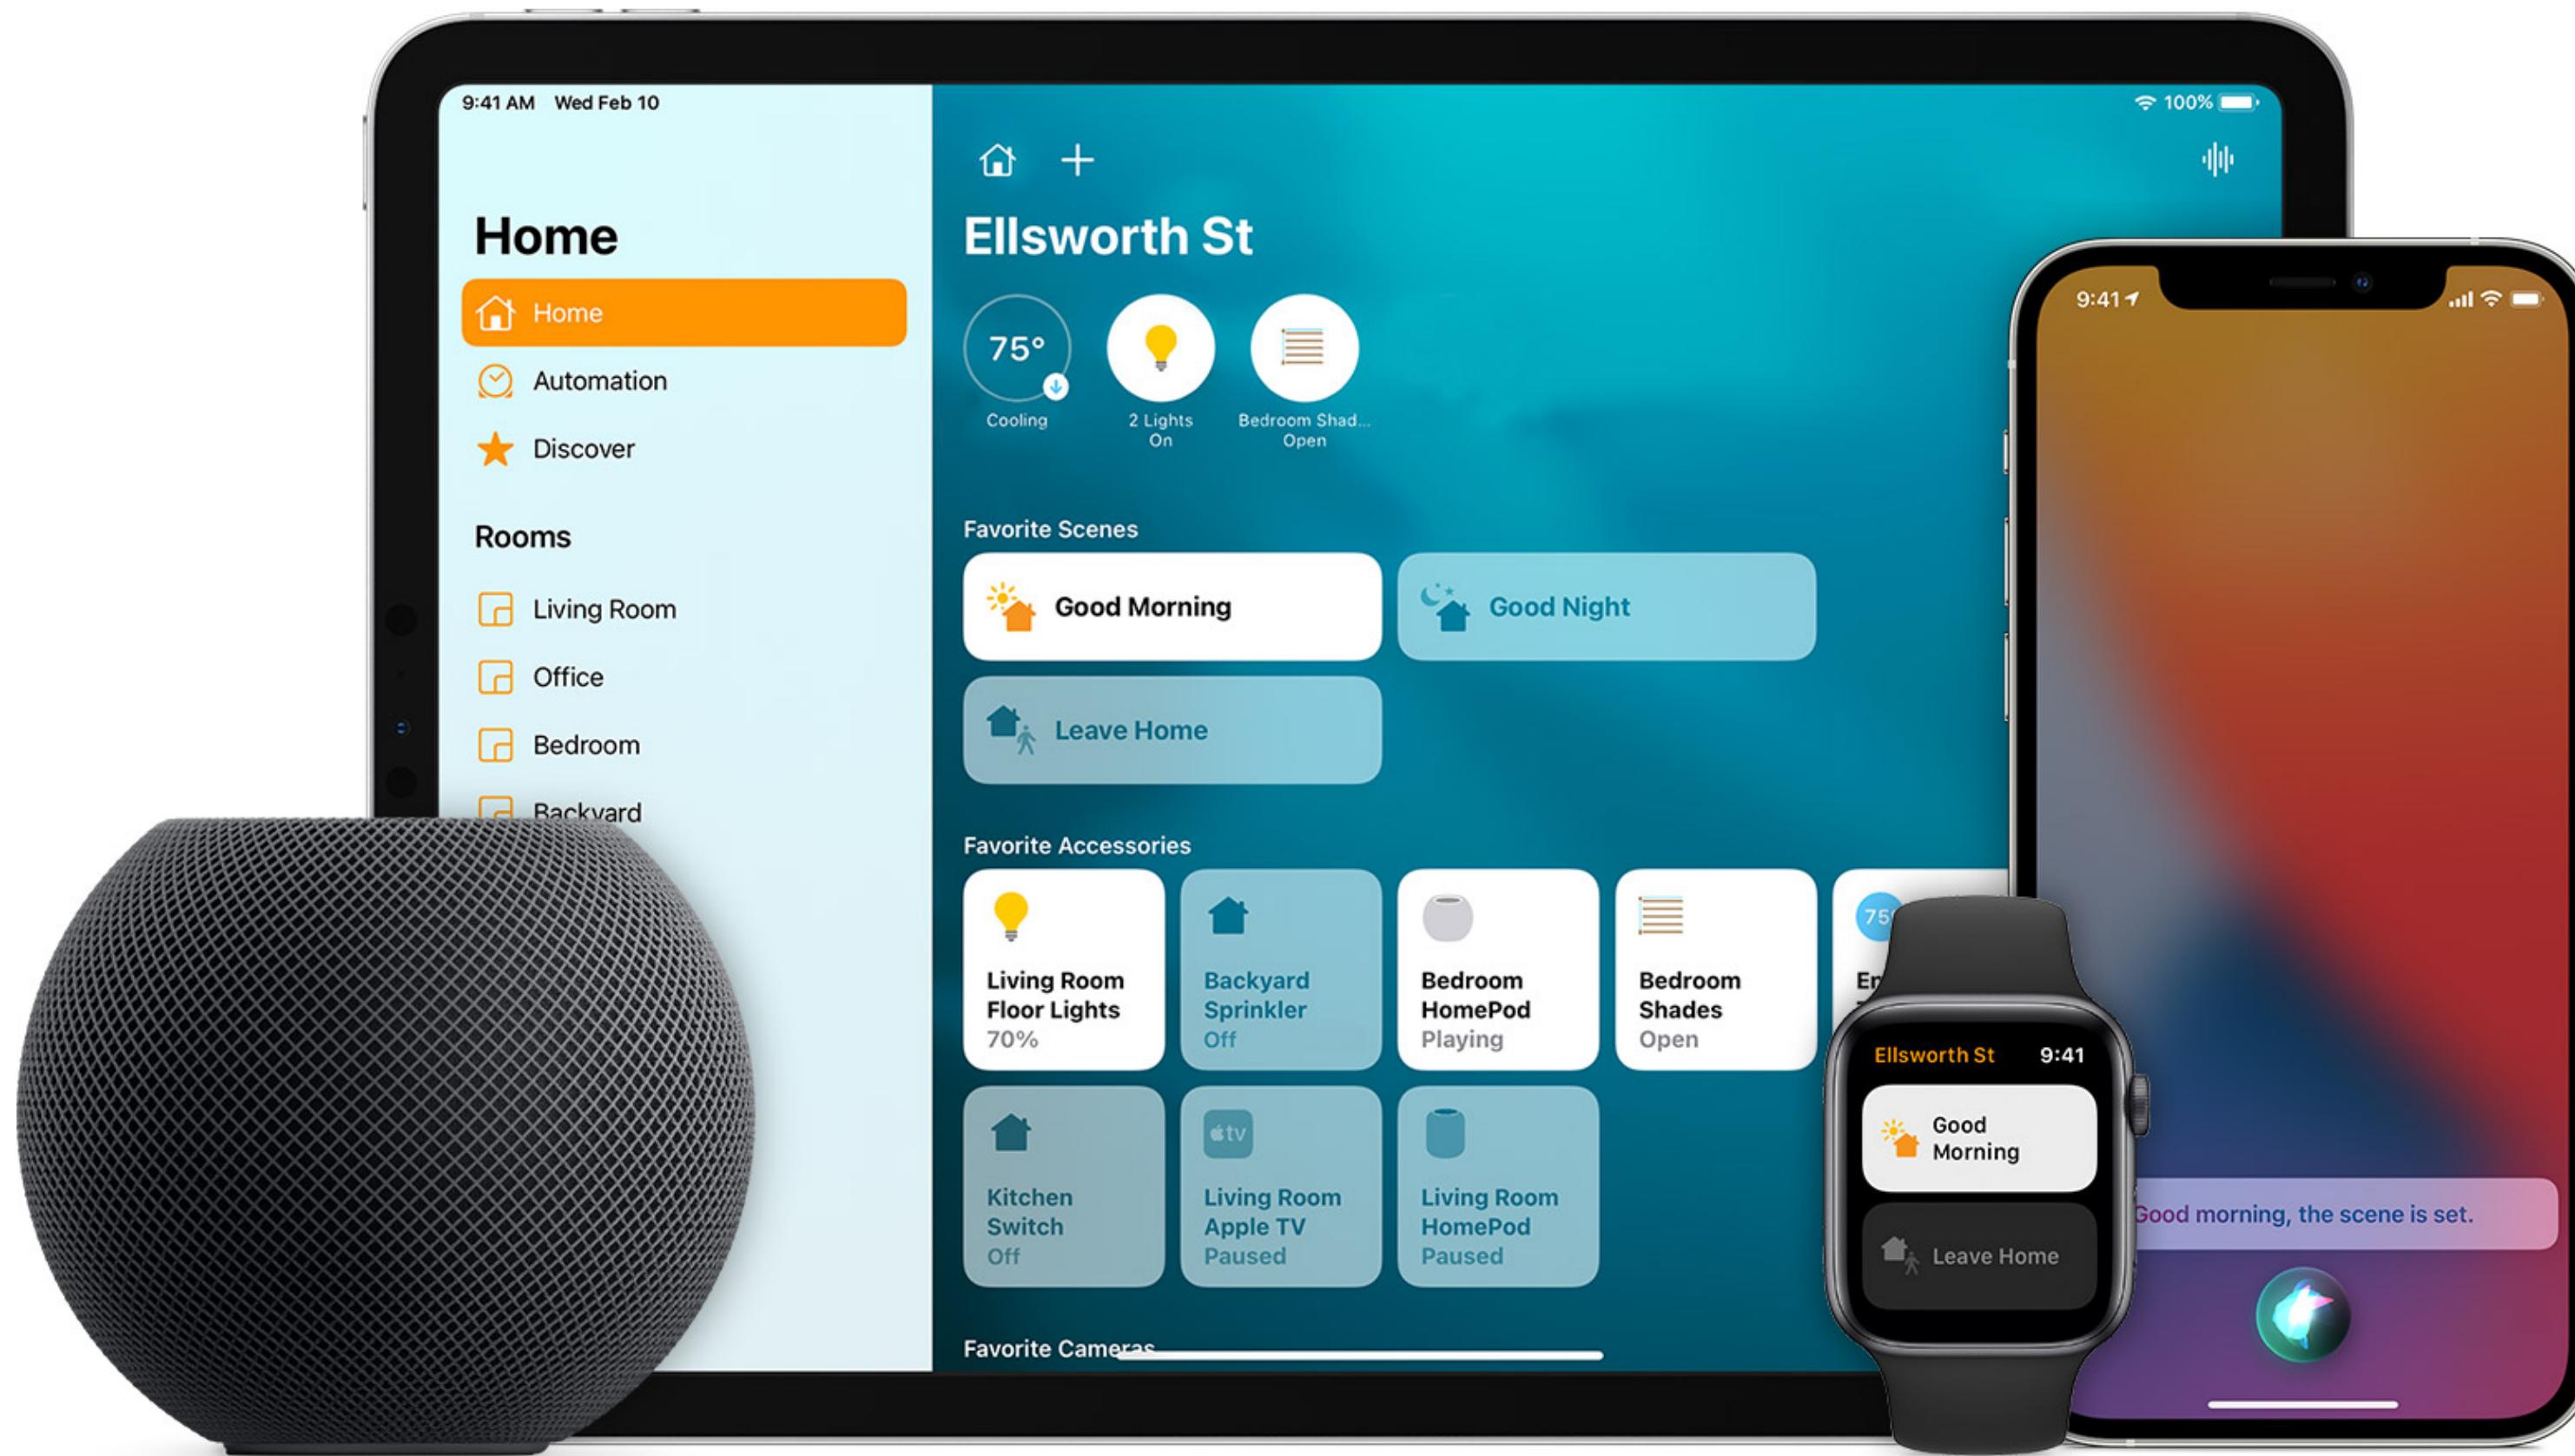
9:41 AM Wed Feb 10

100%

Home

Home

Automation

Discover

Rooms

Living Room

Office

Bedroom

Backyard

Ellsworth St

75°
Cooling

2 Lights On

Bedroom Shad... Open

Favorite Scenes

Good Morning

Good Night

Leave Home

Favorite Accessories

Living Room Floor Lights 70%

Backyard Sprinkler Off

Bedroom HomePod Playing

Bedroom Shades Open

75
En

Kitchen Switch Off

tv
Living Room Apple TV Paused

Living Room HomePod Paused

Favorite Cameras

9:41

Ellsworth St 9:41

Good Morning

Leave Home

Good morning, the scene is set.